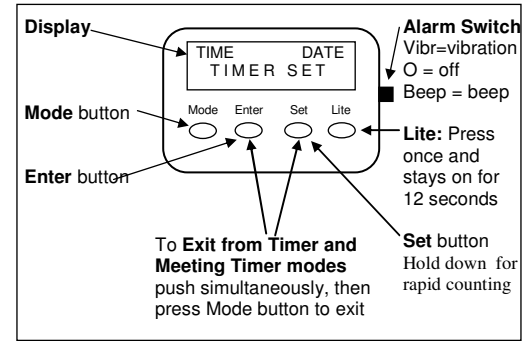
Display

TIME DATE
TIMER SET

Mode Enter Set Lite

Mode button

Enter button

Alarm Switch
Vibr=vibration
O = off
Beep = beep

Lite: Press once and stays on for 12 seconds

To Exit from Timer and Meeting Timer modes push simultaneously, then press Mode button to exit

Set button
Hold down for rapid counting